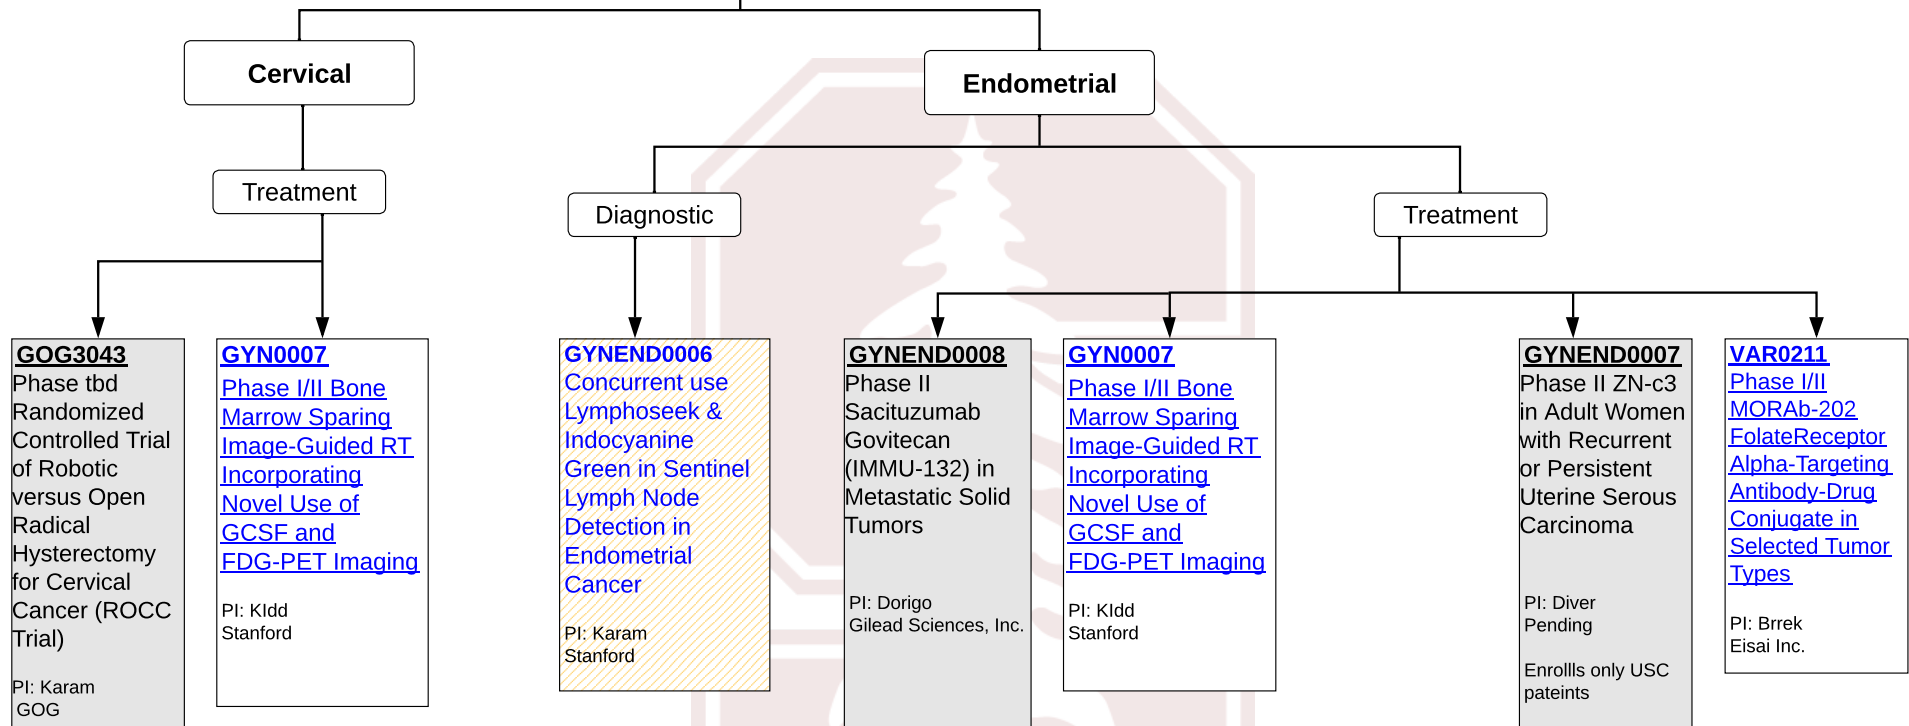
Cervical

Endometrial

Treatment

Diagnostic

Treatment

GOG3043
Phase tbd Randomized Controlled Trial of Robotic versus Open Radical Hysterectomy for Cervical Cancer (ROCC Trial)

PI: Karam
GOG

GYN0007
Phase I/II Bone Marrow Sparing Image-Guided RT Incorporating Novel Use of GCSF and FDG-PET Imaging

PI: KIdd
Stanford

GYNEND0006
Concurrent use Lymphoseek & Indocyanine Green in Sentinel Lymph Node Detection in Endometrial Cancer

PI: Karam
Stanford

GYNEND0008
Phase II Sacituzumab Govitecan (IMMU-132) in Metastatic Solid Tumors

PI: Dorigo
Gilead Sciences, Inc.

GYN0007
Phase I/II Bone Marrow Sparing Image-Guided RT Incorporating Novel Use of GCSF and FDG-PET Imaging

PI: KIdd
Stanford

GYNEND0007
Phase II ZN-c3 in Adult Women with Recurrent or Persistent Uterine Serous Carcinoma

PI: Diver
Pending

Enrollls only USC pateints

VAR0211
Phase I/II MORAb-202 FolateReceptor Alpha-Targeting Antibody-Drug Conjugate in Selected Tumor Types

PI: Brrek
Eisai Inc.